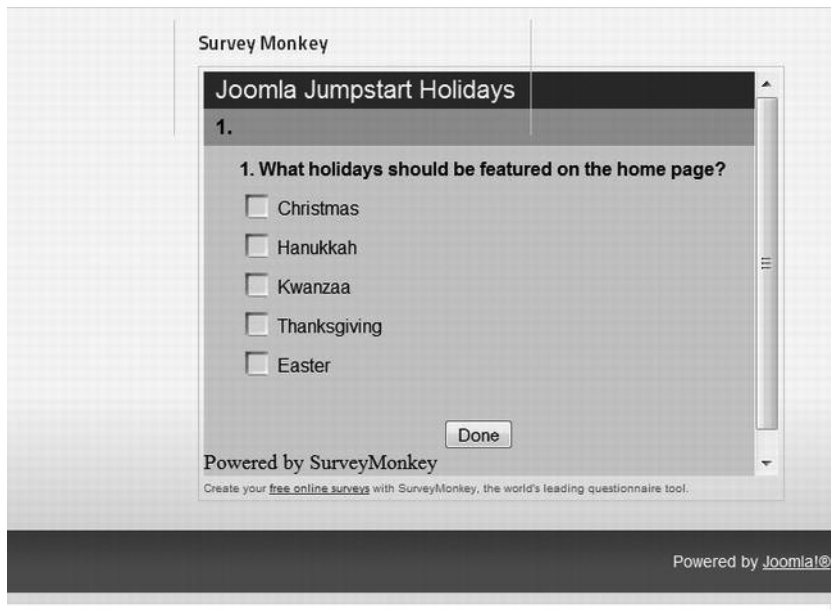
Survey Monkey

Joomla Jumpstart Holidays

1.

1. What holidays should be featured on the home page?

Christmas

Hanukkah

Kwanzaa

Thanksgiving

Easter

Done

Powered by SurveyMonkey

Create your free online surveys with SurveyMonkey, the world's leading questionnaire tool.

Powered by Joomla!®